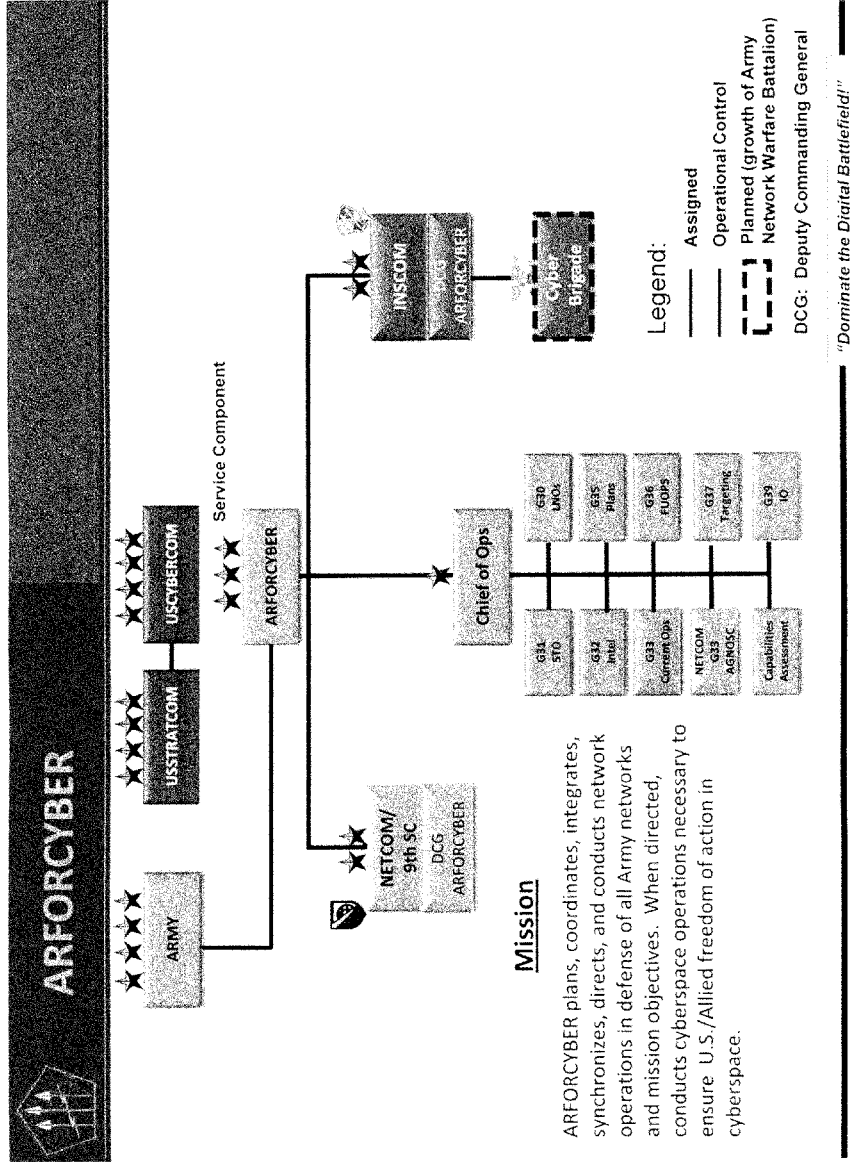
ARFORCYBER

ARMY

USSTRATCOM

USCYBERCOM

Service Component

ARFORCYBER

NETCOM/ 9th SC
DCG ARFORCYBER

INSCOM
DCG ARFORCYBER

Cyber Brigade

Chief of Ops

G31 STO

G30 LNOs

G32 Intel

G35 Plans

G33 Current Ops

G36 FUOPS

NETCOM G33 AGNOSC

G37 Targeting

Capabilities Assessment

G39 IO

Mission

ARFORCYBER plans, coordinates, integrates, synchronizes, directs, and conducts network operations in defense of all Army networks and mission objectives. When directed, conducts cyberspace operations necessary to ensure U.S./Allied freedom of action in cyberspace.

Legend:
Assigned
Operational Control
Planned (growth of Army Network Warfare Battalion)
DCG: Deputy Commanding General

"Dominate the Digital Battlefield!"